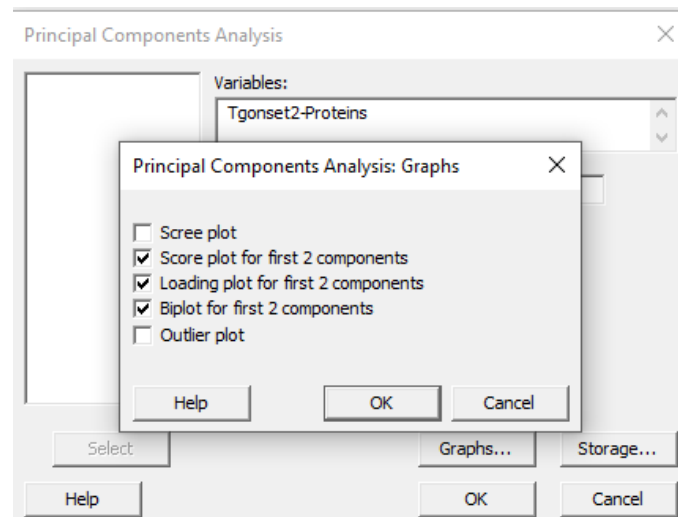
Principal Components Analysis

Variables:
Tgonset2-Proteins

Principal Components Analysis: Graphs

Scree plot
Score plot for first 2 components
Loading plot for first 2 components
Biplot for first 2 components
Outlier plot

Help
OK
Cancel

Select
Graphs...
Storage...
Help
OK
Cancel